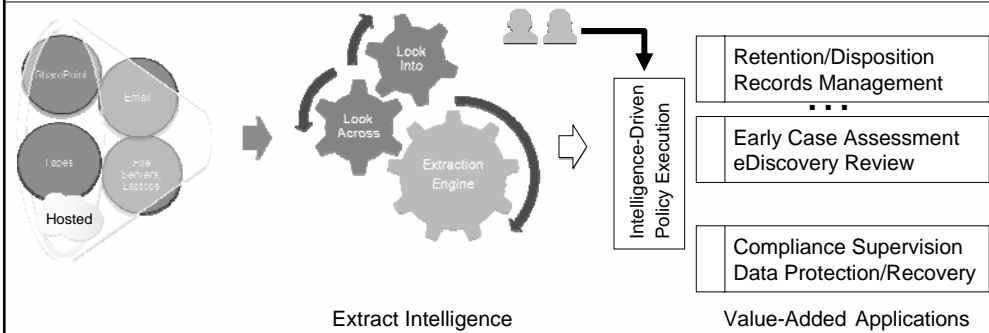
SharePoint

Email

Tapes

File Servers, Laptops

Hosted

Look Into

Look Across

Extraction Engine

Intelligence-Driven Policy Execution

Retention/Disposition Records Management

...

Early Case Assessment eDiscovery Review

Compliance Supervision Data Protection/Recovery

Extract Intelligence

Value-Added Applications